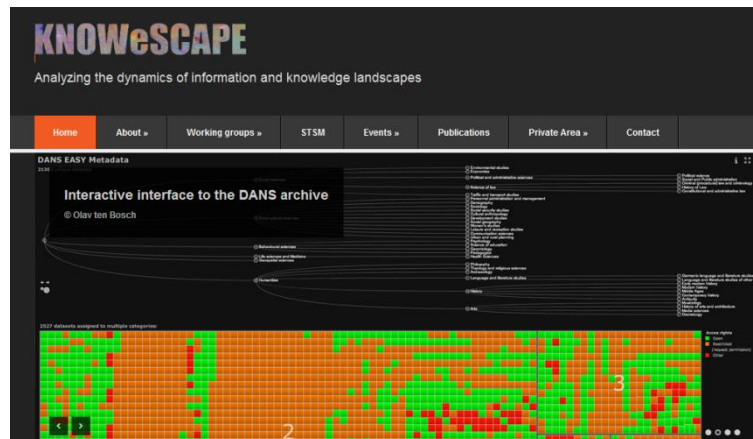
KNOWeSCAPE

Analyzing the dynamics of information and knowledge landscapes

Home
About »
Working groups »
STSM
Events »
Publications
Private Area »
Contact

DANS EASY Metadata

Interactive interface to the DANS archive

© Olav ten Bosch

Behavioural sciences
Life sciences and Medicine
Humanities

2527 datasets assigned to multiple categories:

Access rights
Open
Restricted
Other

3

2

‹
›